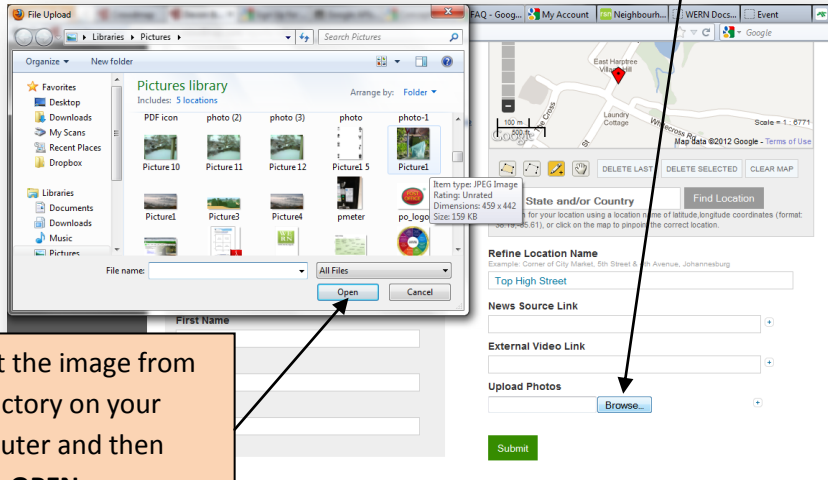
File Upload

Libraries ▸ Pictures ▸

Search Pictures

Organize ▾ New folder

Favorites
Desktop
Downloads
My Scans
Recent Places
Dropbox

Libraries
Documents
Downloads
Music
Pictures

Pictures library
Includes: 5 locations

Arrange by: Folder ▾

PDF icon
photo (2)
photo (3)
photo
photo-1

Picture 10
Picture 11
Picture 12
Picture1 5
Picture1

Item type: JPEG Image
Rating: Unrated
Dimensions: 459 x 442
Size: 159 KB

Picture1
Picture3
Picture4
pmeter
po_logo

File name:
All Files
Open
Cancel

FAQ - Goog... My Account Neighbourh... WERN Docs... Event

Google

East Harptree Village Hall

Laundry Cottage

Whitecross Rd

100 m
500 ft

Scale = 1 : 6771

Map data ©2012 Google - Terms of Use

DELETE LAST DELETE SELECTED CLEAR MAP

State and/or Country
Find Location

for your location using a location name of latitude,longitude coordinates (format: ), or click on the map to pinpoint the correct location.

Refine Location Name
Example: Corner of City Market, 5th Street & 6th Avenue, Johannesburg
Top High Street

News Source Link

External Video Link

Upload Photos
Browse...

Submit

First Name

t the image from ctory on your uter and then